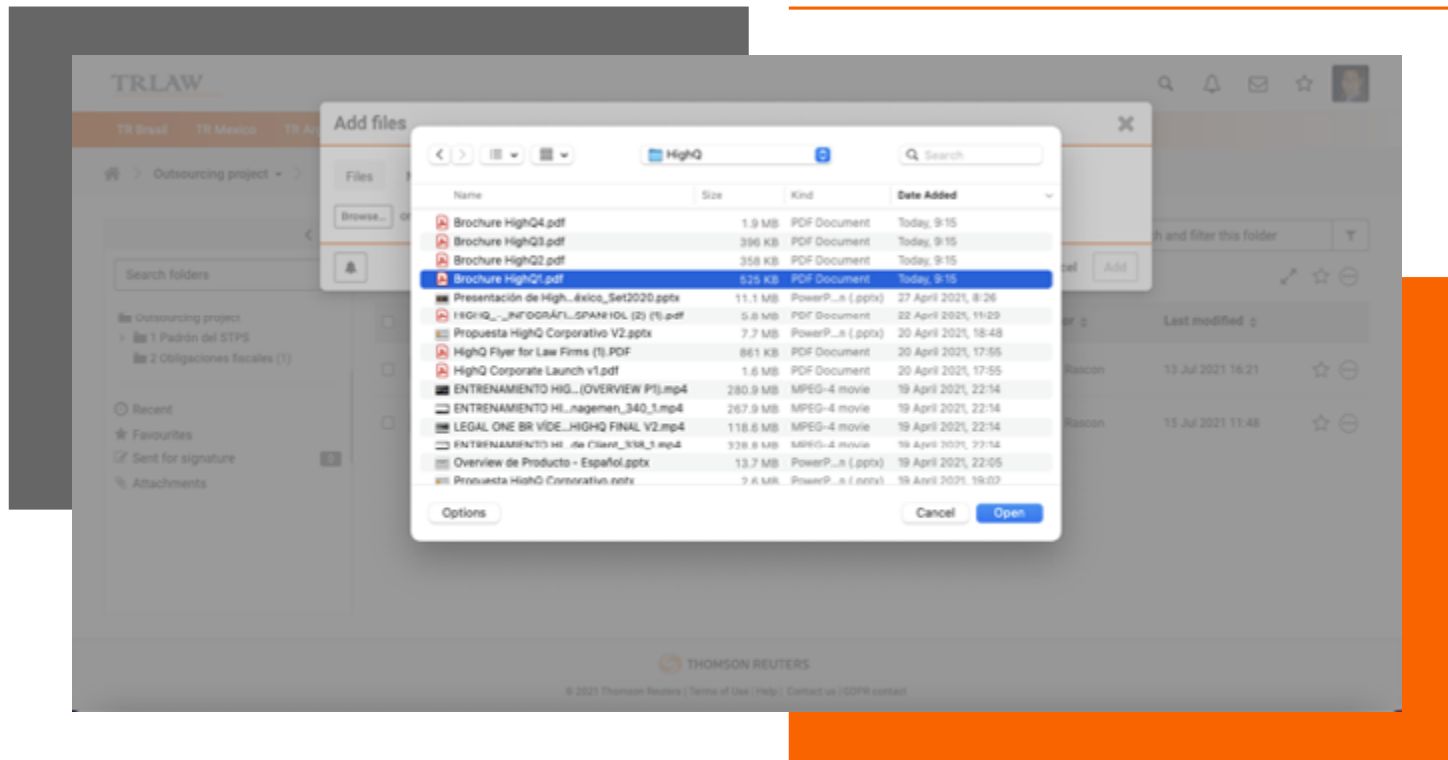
TRLAW

TR Brasil TR Mexico TR Ar

Add files

Outsourcing project

Files

Browse...

Search folders

Outsourcing project
1 Padrón del STPS
2 Obligaciones fiscales (1)

Recent
Favourites
Sent for signature
Attachments

HighQ

Search

| Name | Size | Kind | Date Added |
|---|---|---|---|
| Brochure HighQ4.pdf | 1.9 MB | PDF Document | Today, 9:15 |
| Brochure HighQ3.pdf | 396 KB | PDF Document | Today, 9:15 |
| Brochure HighQ2.pdf | 358 KB | PDF Document | Today, 9:15 |
| Brochure HighQ1.pdf | 525 KB | PDF Document | Today, 9:15 |
| Presentación de High...éxico_Set2020.pptx | 11.1 MB | PowerP...n (.pptx) | 27 April 2021, 8:26 |
| HIGHQ_-_INFOGRÁFI...SPANHOL (2) (1).pdf | 5.8 MB | PDF Document | 22 April 2021, 11:29 |
| Propuesta HighQ Corporativo V2.pptx | 7.7 MB | PowerP...n (.pptx) | 20 April 2021, 18:48 |
| HighQ Flyer for Law Firms (1).PDF | 861 KB | PDF Document | 20 April 2021, 17:55 |
| HighQ Corporate Launch v1.pdf | 1.6 MB | PDF Document | 20 April 2021, 17:55 |
| ENTRENAMIENTO HIG...(OVERVIEW P1).mp4 | 280.9 MB | MPEG-4 movie | 19 April 2021, 22:14 |
| ENTRENAMIENTO HI...nagemen_340_1.mp4 | 267.9 MB | MPEG-4 movie | 19 April 2021, 22:14 |
| LEGAL ONE BR VÍDE...HIGHQ FINAL V2.mp4 | 118.6 MB | MPEG-4 movie | 19 April 2021, 22:14 |
| ENTRENAMIENTO HI...de Client_338_1.mp4 | 328.8 MB | MPEG-4 movie | 19 April 2021, 22:14 |
| Overview de Producto - Español.pptx | 13.7 MB | PowerP...n (.pptx) | 19 April 2021, 22:05 |
| Propuesta HighQ Corporativo.pptx | 2.6 MB | PowerP...n (.pptx) | 19 April 2021, 19:02 |

Options

Cancel Open

h and filter this folder

cel Add

or Last modified

Rascon 13 Jul 2021 16:21

Rascon 15 Jul 2021 11:48

THOMSON REUTERS

© 2021 Thomson Reuters | Terms of Use | Help | Contact us | GDPR contact